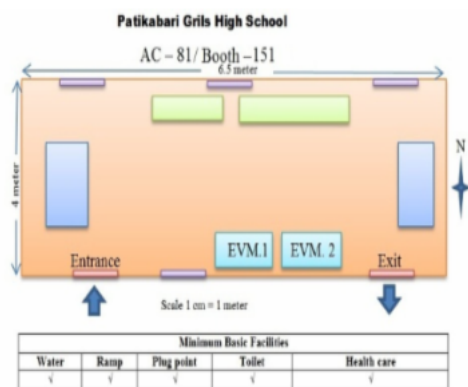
Patikabari Grils High School

AC – 81/ Booth –151

6.5 meter

4 meter

N

EVM.1

EVM. 2

Entrance

Exit

Scale 1 cm = 1 meter

| Minimum Basic Facilities | | | | |
|---|---|---|---|---|
| Water | Ramp | Plug point | Toilet | Health care |
| √ | √ | √ | √ | √ |